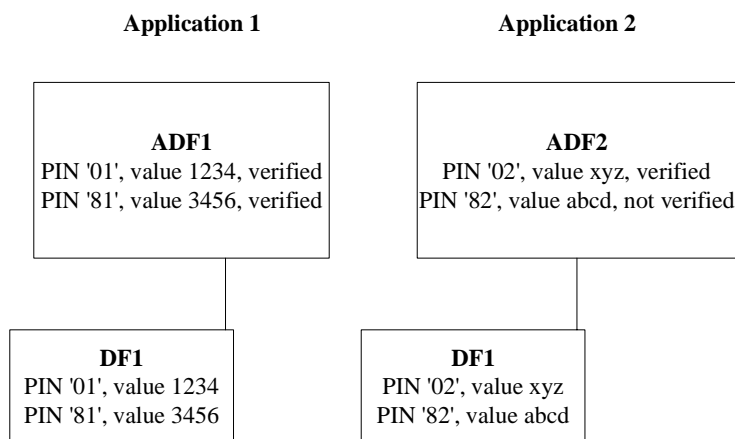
Application 1

Application 2

ADF1
PIN '01', value 1234, verified
PIN '81', value 3456, verified

ADF2
PIN '02', value xyz, verified
PIN '82', value abcd, not verified

DF1
PIN '01', value 1234
PIN '81', value 3456

DF1
PIN '02', value xyz
PIN '82', value abcd